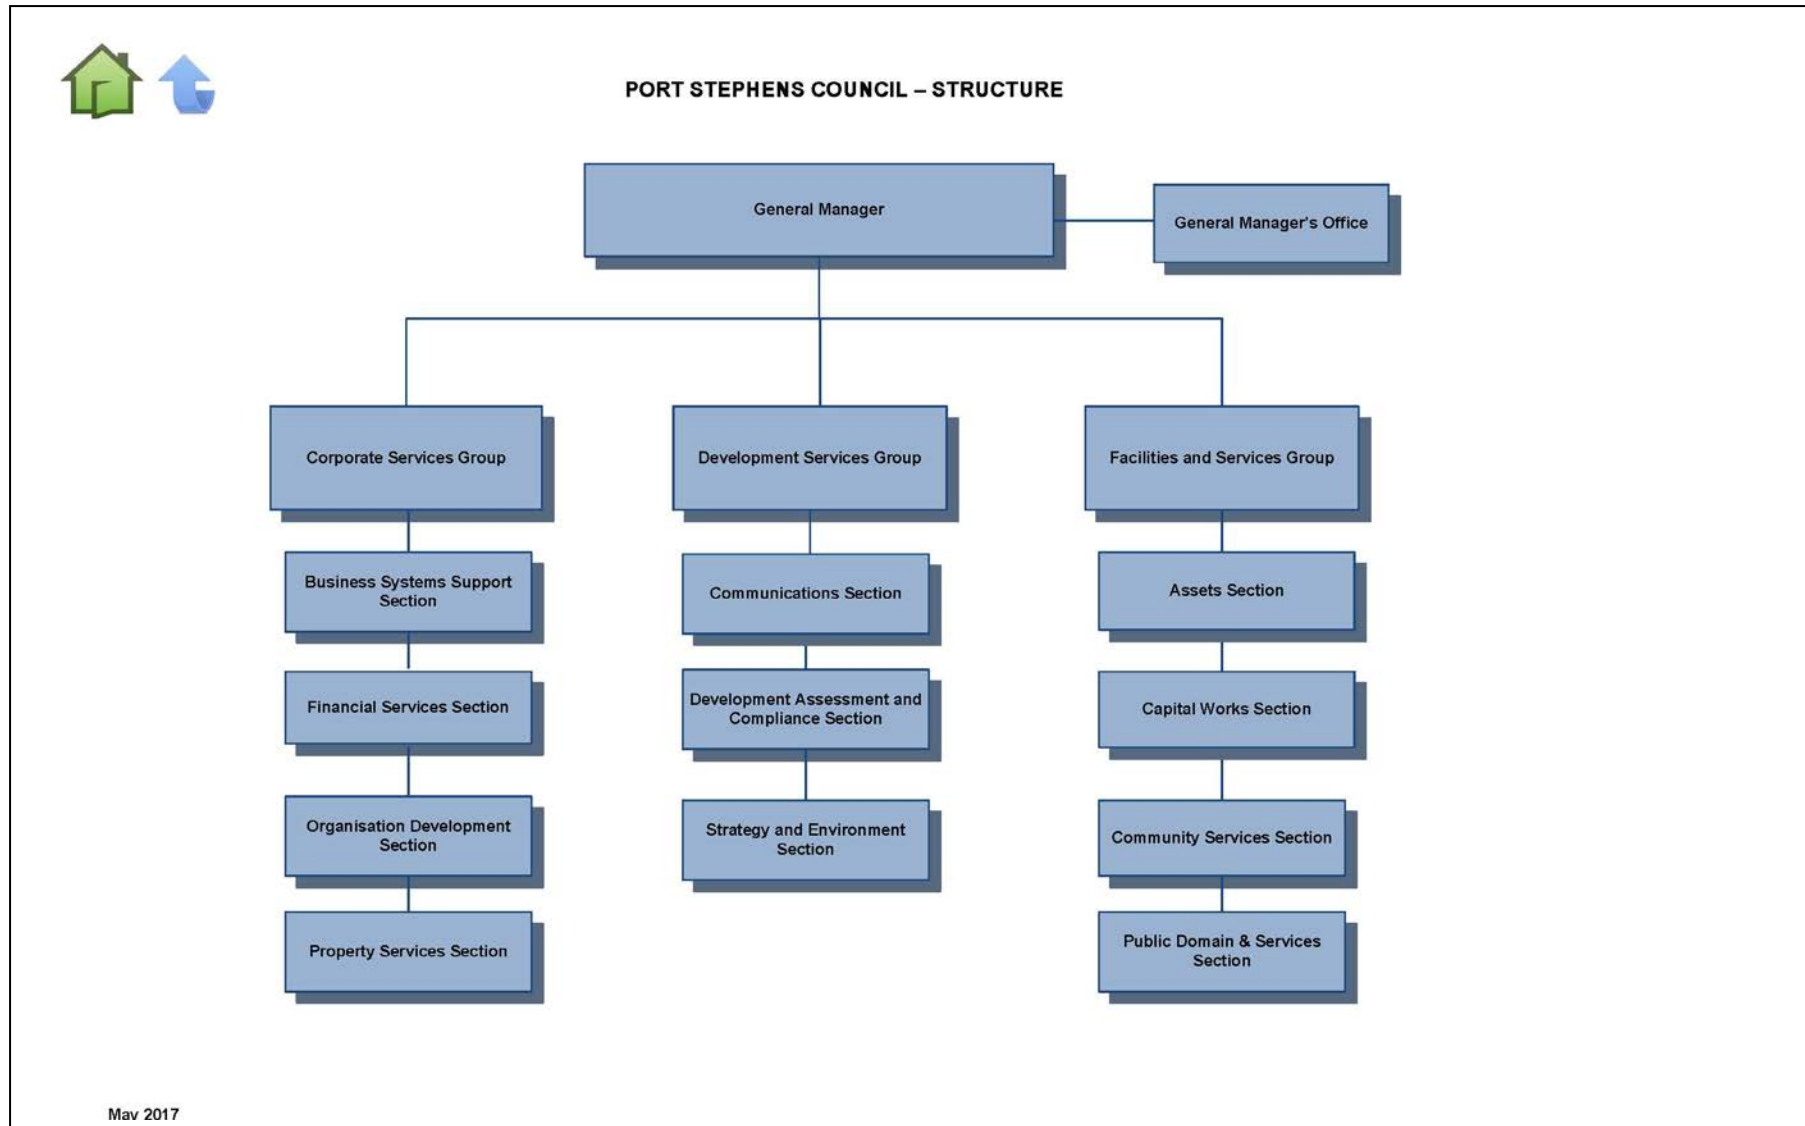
PORT STEPHENS COUNCIL – STRUCTURE

General Manager

General Manager's Office

Corporate Services Group

Business Systems Support Section

Financial Services Section

Organisation Development Section

Property Services Section

Development Services Group

Communications Section

Development Assessment and Compliance Section

Strategy and Environment Section

Facilities and Services Group

Assets Section

Capital Works Section

Community Services Section

Public Domain & Services Section

May 2017